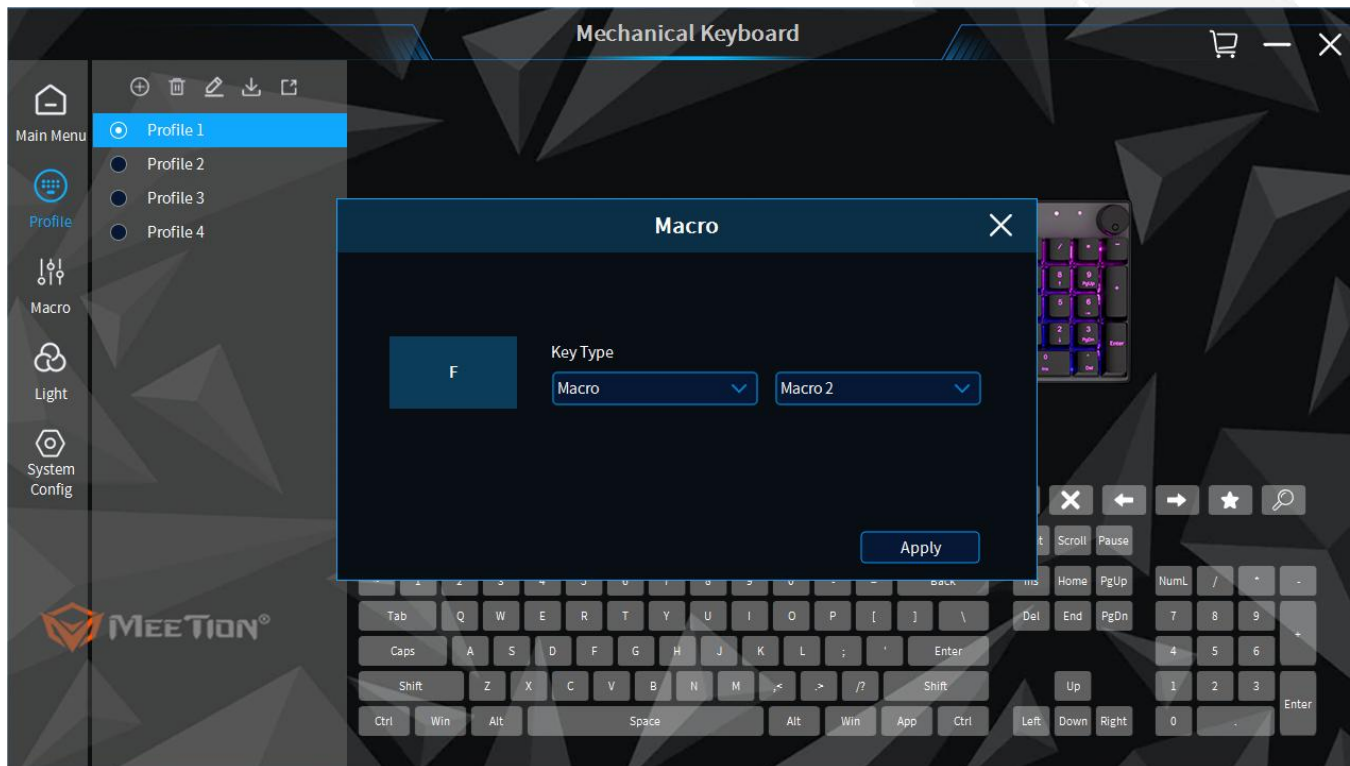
Mechanical Keyboard

Main Menu
Profile
Macro
Light
System Config

Profile 1
Profile 2
Profile 3
Profile 4

Macro

F

Key Type

Macro
Macro 2

Apply

MEETION®

Scroll Pause
Back Home PgUp NumL / * -
Tab Q W E R T Y U I O P [ ] \ Del End PgDn 7 8 9 +
Caps A S D F G H J K L ; ' Enter 4 5 6
Shift Z X C V B N M ,< .> /? Shift Up 1 2 3 Enter
Ctrl Win Alt Space Alt Win App Ctrl Left Down Right 0 .